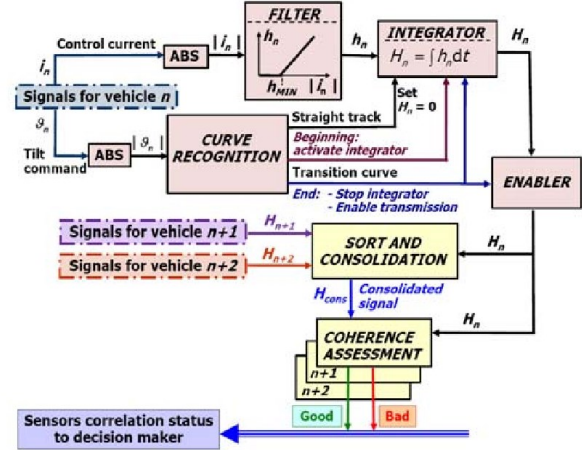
FILTER
$h_n$
$h_{MIN}$
$|i_n|$
INTEGRATOR
$H_n = \int h_n dt$
$H_n$
Control current
ABS
$|i_n|$
$h_n$
$i_n$
Signals for vehicle $n$
$\vartheta_n$
Tilt command
ABS
$|\vartheta_n|$
CURVE RECOGNITION
Set $H_n = 0$
Straight track
Beginning: activate integrator
Transition curve
End: - Stop integrator - Enable transmission
ENABLER
Signals for vehicle $n+1$
$H_{n+1}$
Signals for vehicle $n+2$
$H_{n+2}$
SORT AND CONSOLIDATION
$H_n$
$H_{cons}$
Consolidated signal
$H_n$
COHERENCE ASSESSMENT
$n+1$
$n+2$
Sensors correlation status to decision maker
Good
Bad